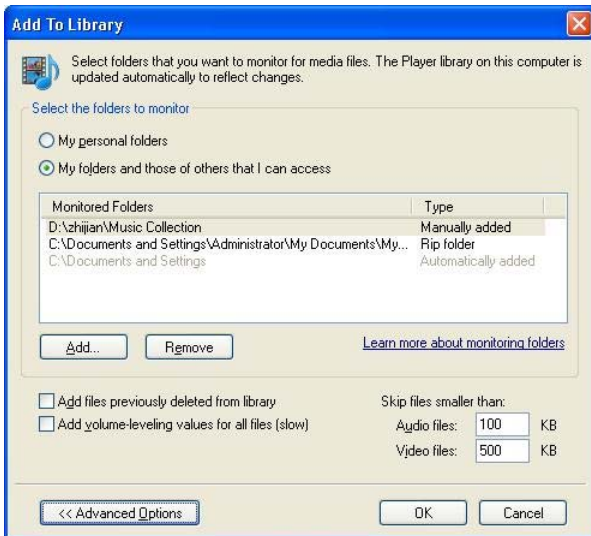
Add To Library

Select folders that you want to monitor for media files. The Player library on this computer is updated automatically to reflect changes.

Select the folders to monitor

My personal folders

My folders and those of others that I can access

| Monitored Folders | Type |
|---|---|
| D:\zhijian\Music Collection | Manually added |
| C:\Documents and Settings\Administrator\My Documents\My... | Rip folder |
| C:\Documents and Settings | Automatically added |

Add...
Remove
Learn more about monitoring folders

Add files previously deleted from library

Add volume-leveling values for all files (slow)

Skip files smaller than:

Audio files: 100 KB

Video files: 500 KB

<< Advanced Options

OK

Cancel